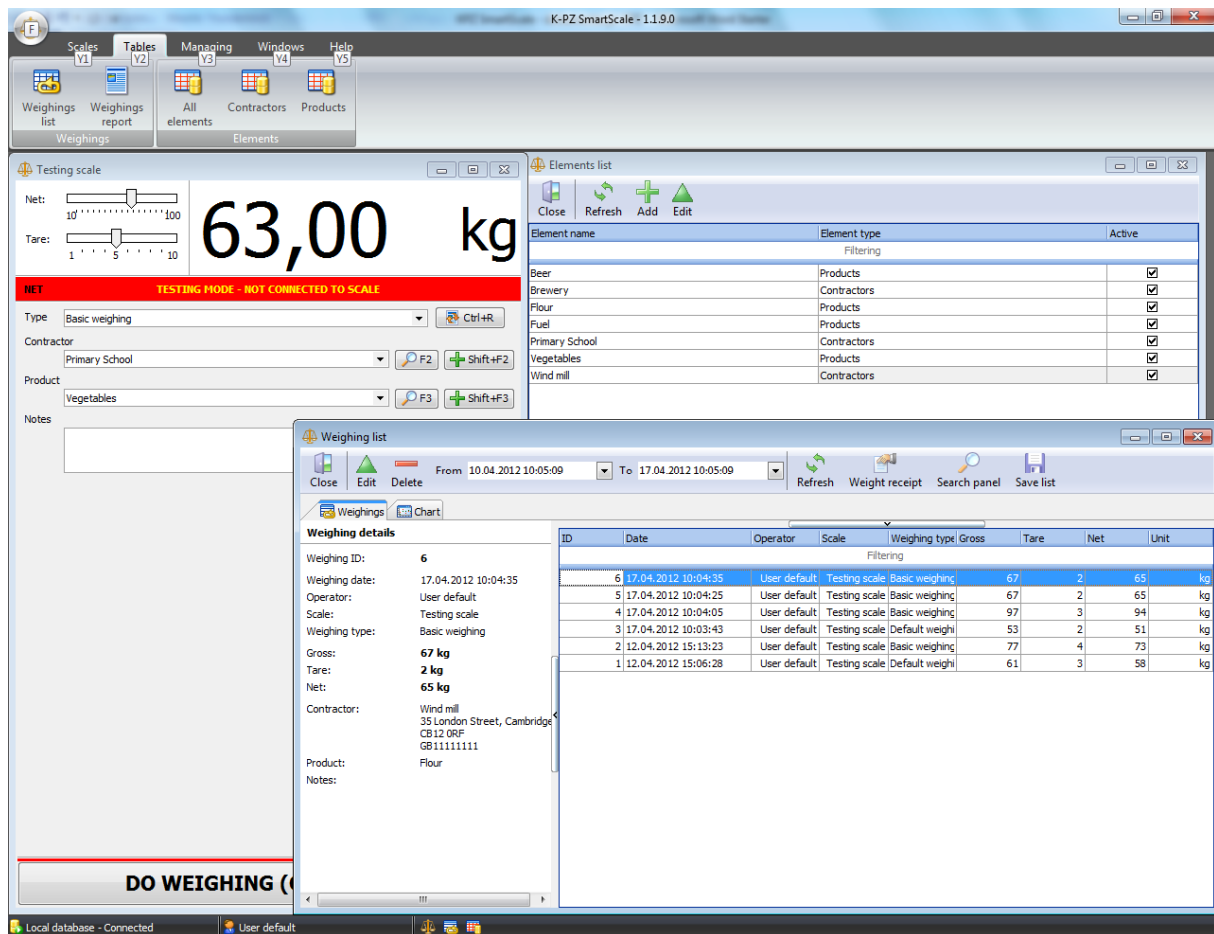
K-PZ SmartScale - 1.1.9.0

Scales Y1 Tables Y2 Managing Y3 Windows Y4 Help Y5

Weighings list
Weighings report
Weighings
All elements
Contractors
Products
Elements

Testing scale
Net:
10 100
Tare:
1 5 10
63,00 kg
NET TESTING MODE - NOT CONNECTED TO SCALE
Type
Basic weighing
Ctrl+R
Contractor
Primary School
F2
Shift+F2
Product
Vegetables
F3
Shift+F3
Notes

DO WEIGHING ([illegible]

Elements list
Close Refresh Add Edit

| Element name | Element type | Active |
|---|---|---|
| Filtering | | |
| Beer | Products | ☑ |
| Brewery | Contractors | ☑ |
| Flour | Products | ☑ |
| Fuel | Products | ☑ |
| Primary School | Contractors | ☑ |
| Vegetables | Products | ☑ |
| Wind mill | Contractors | ☑ |

Weighing list
Close Edit Delete From 10.04.2012 10:05:09 To 17.04.2012 10:05:09 Refresh Weight receipt Search panel Save list
Weighings Chart

Weighing details
Weighing ID: 6
Weighing date: 17.04.2012 10:04:35
Operator: User default
Scale: Testing scale
Weighing type: Basic weighing
Gross: 67 kg
Tare: 2 kg
Net: 65 kg
Contractor: Wind mill
35 London Street, Cambridge
CB12 0RF
GB11111111
Product: Flour
Notes:

| ID | Date | Operator | Scale | Weighing type | Gross | Tare | Net | Unit |
|---|---|---|---|---|---|---|---|---|
| Filtering | | | | | | | | |
| 6 | 17.04.2012 10:04:35 | User default | Testing scale | Basic weighing | 67 | 2 | 65 | kg |
| 5 | 17.04.2012 10:04:25 | User default | Testing scale | Basic weighing | 67 | 2 | 65 | kg |
| 4 | 17.04.2012 10:04:05 | User default | Testing scale | Basic weighing | 97 | 3 | 94 | kg |
| 3 | 17.04.2012 10:03:43 | User default | Testing scale | Default weighi | 53 | 2 | 51 | kg |
| 2 | 12.04.2012 15:13:23 | User default | Testing scale | Basic weighing | 77 | 4 | 73 | kg |
| 1 | 12.04.2012 15:06:28 | User default | Testing scale | Default weighi | 61 | 3 | 58 | kg |

Local database - Connected
User default